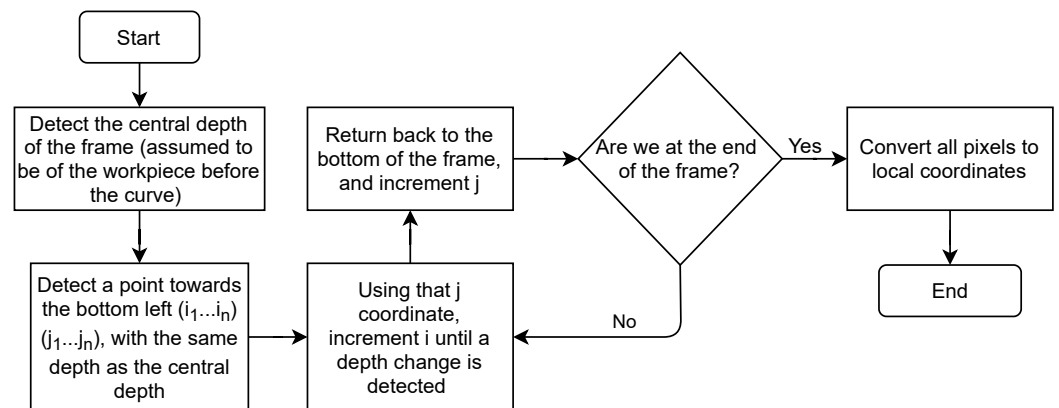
Start

Detect the central depth of the frame (assumed to be of the workpiece before the curve)

Detect a point towards the bottom left $(i_1...i_n)$ $(j_1...j_n)$, with the same depth as the central depth

Using that j coordinate, increment i until a depth change is detected

Return back to the bottom of the frame, and increment j

Are we at the end of the frame?

Yes

No

Convert all pixels to local coordinates

End